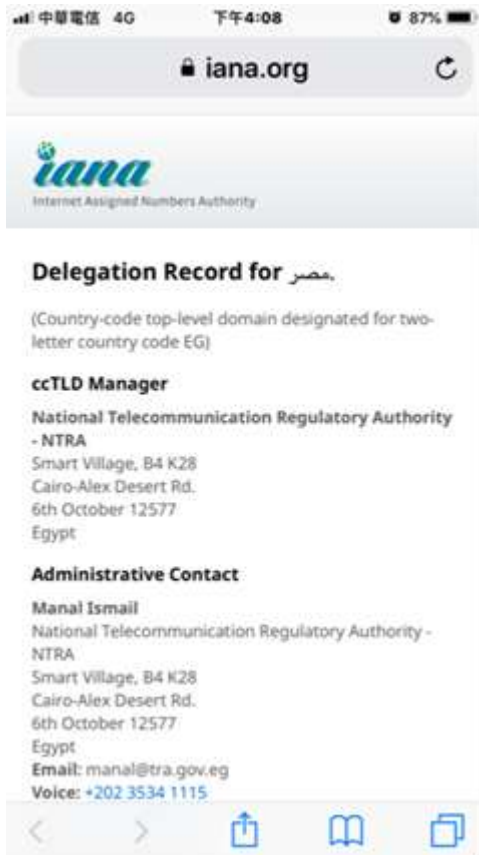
中華電信 4G 下午4:08 87%

iana.org

iana
Internet Assigned Numbers Authority

Delegation Record for .مصر

(Country-code top-level domain designated for two-letter country code EG)

ccTLD Manager

National Telecommunication Regulatory Authority - NTRA
Smart Village, B4 K28
Cairo-Alex Desert Rd.
6th October 12577
Egypt

Administrative Contact

Manal Ismail
National Telecommunication Regulatory Authority - NTRA
Smart Village, B4 K28
Cairo-Alex Desert Rd.
6th October 12577
Egypt
Email: manal@tra.gov.eg
Voice: +202 3534 1115